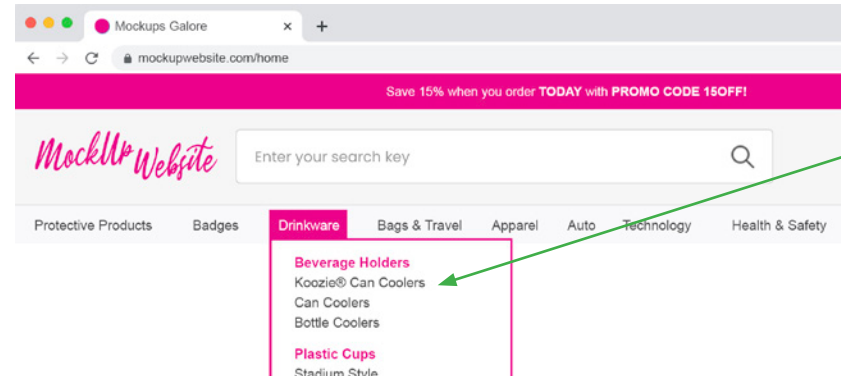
Mockups Galore

mockupwebsite.com/home

Save 15% when you order TODAY with PROMO CODE 15OFF!

MockUp Website

Enter your search key

Protective Products Badges Drinkware Bags & Travel Apparel Auto Technology Health & Safety

Beverage Holders
Koozie® Can Coolers
Can Coolers
Bottle Coolers

Plastic Cups
Stadium Style